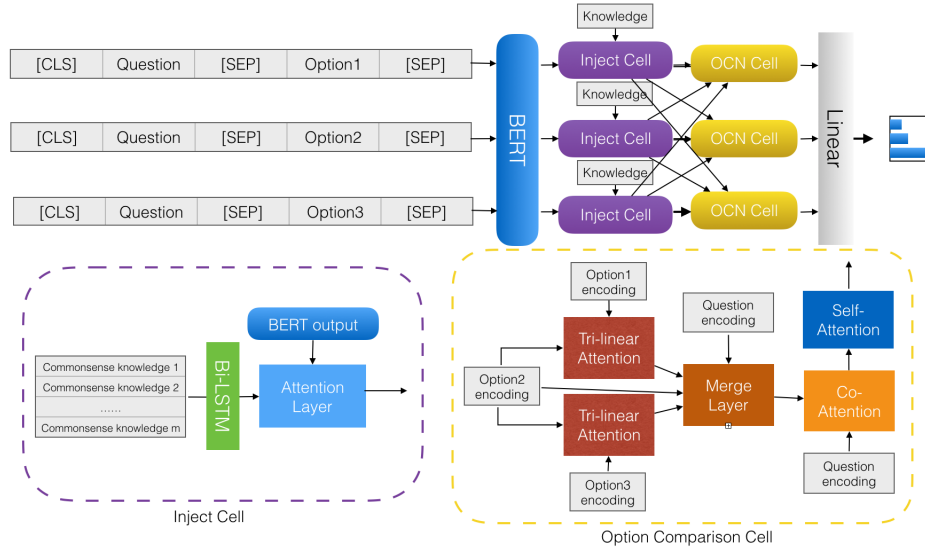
| [CLS] | Question | [SEP] | Option1 | [SEP] |
|---|---|---|---|---|

| [CLS] | Question | [SEP] | Option2 | [SEP] |
|---|---|---|---|---|

| [CLS] | Question | [SEP] | Option3 | [SEP] |
|---|---|---|---|---|

BERT

Knowledge
Inject Cell
Knowledge
Inject Cell
Knowledge
Inject Cell

OCN Cell
OCN Cell
OCN Cell

Linear

Commonsense knowledge 1
Commonsense knowledge 2
......
Commonsense knowledge m

Bi-LSTM

BERT output

Attention Layer

Inject Cell

Option1 encoding
Tri-linear Attention
Option2 encoding
Tri-linear Attention
Option3 encoding
Question encoding
Merge Layer
Co-Attention
Self-Attention
Question encoding

Option Comparison Cell